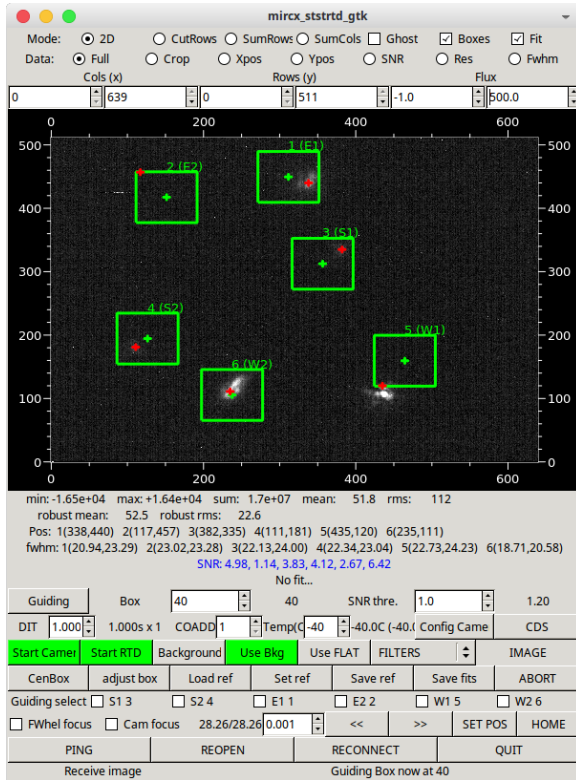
mircx_ststrtd_gtk

Mode: 2D CutRows SumRows SumCols Ghost Boxes Fit
Data: Full Crop Xpos Ypos SNR Res Fwhm

Cols (x) Rows (y) Flux
0 639 0 511 -1.0 500.0

0 200 400 600
500 500
400 400
300 300
200 200
100 100
0 0
0 200 400 600

1 (E1)
2 (E2)
3 (S1)
4 (S2)
5 (W1)
6 (W2)

min: -1.65e+04 max: +1.64e+04 sum: 1.7e+07 mean: 51.8 rms: 112
robust mean: 52.5 robust rms: 22.6
Pos: 1(338,440) 2(117,457) 3(382,335) 4(111,181) 5(435,120) 6(235,111)
fwhm: 1(20.94,23.29) 2(23.02,23.28) 3(22.13,24.00) 4(22.34,23.04) 5(22.73,24.23) 6(18.71,20.58)
SNR: 4.98, 1.14, 3.83, 4.12, 2.67, 6.42
No fit...

Guiding Box 40 40 SNR thre. 1.0 1.20
DIT 1.000 1.000s x 1 COADD 1 Temp(C -40 -40.0C (-40.( Config Came CDS
Start Camer Start RTD Background Use Bkg Use FLAT FILTERS IMAGE
CenBox adjust box Load ref Set ref Save ref Save fits ABORT
Guiding select S1 3 S2 4 E1 1 E2 2 W1 5 W2 6
FWhel focus Cam focus 28.26/28.26 0.001 << >> SET POS HOME
PING REOPEN RECONNECT QUIT
Receive image Guiding Box now at 40